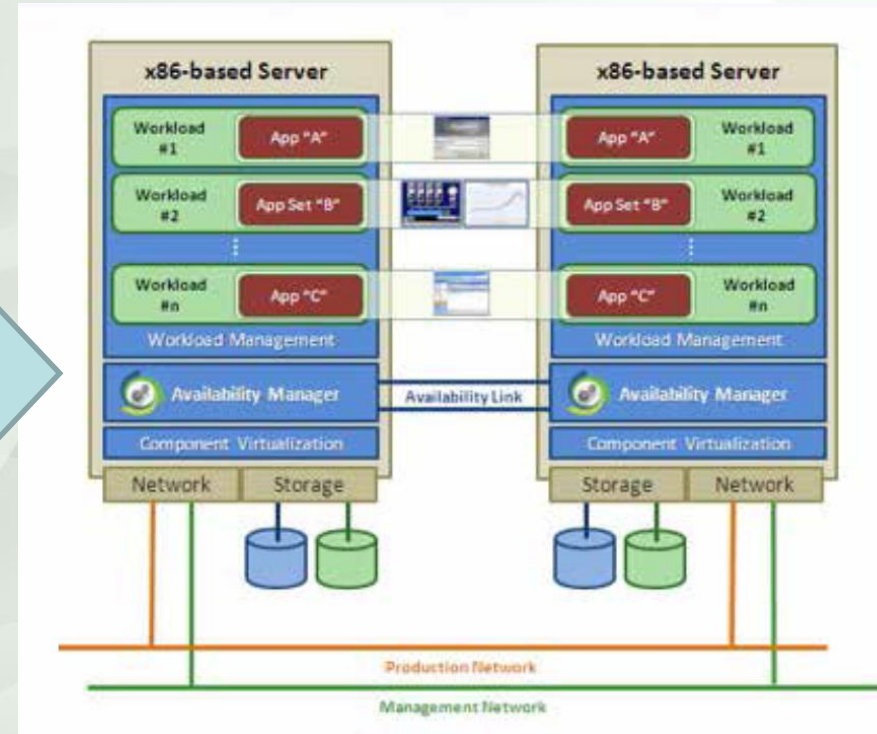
x86-based Server

Workload #1
App "A"

Workload #2
App Set "B"

Workload #n
App "C"

Workload Management

Availability Manager

Component Virtualization

Network
Storage

x86-based Server

App "A"
Workload #1

App Set "B"
Workload #2

App "C"
Workload #n

Workload Management

Availability Manager

Component Virtualization

Storage
Network

Availability Link

Production Network

Management Network